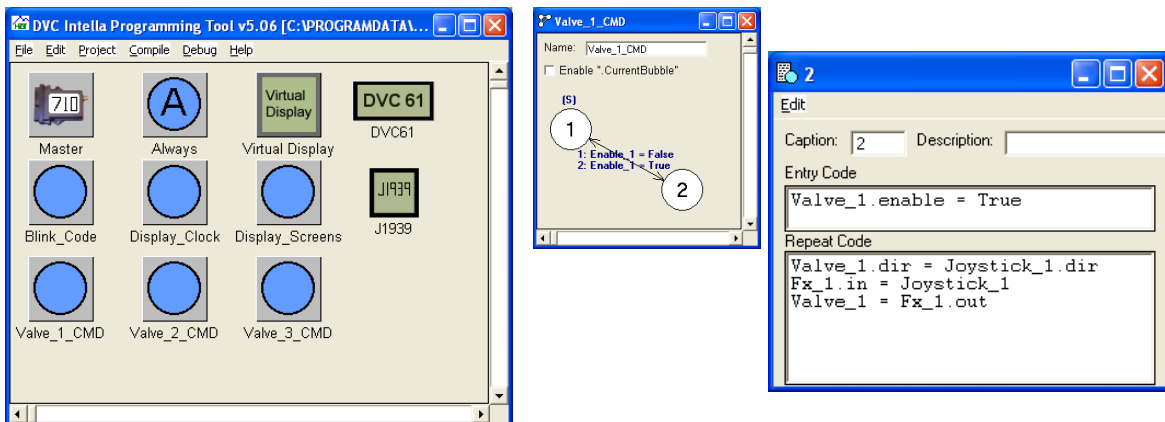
DVC Intella Programming Tool v5.06 [C:\PROGRAMDATA\...

File Edit Project Compile Debug Help

710
Master

A
Always

Virtual Display
Virtual Display

DVC 61
DVC61

Blink_Code

Display_Clock

Display_Screens

J1939
J1939

Valve_1_CMD

Valve_2_CMD

Valve_3_CMD

Valve_1_CMD

Name: Valve_1_CMD

Enable ".CurrentBubble"

(S)

1

1: Enable_1 = False
2: Enable_1 = True

2

2

Edit

Caption: 2 Description:

Entry Code

Valve_1.enable = True

Repeat Code

Valve_1.dir = Joystick_1.dir
Fx_1.in = Joystick_1
Valve_1 = Fx_1.out